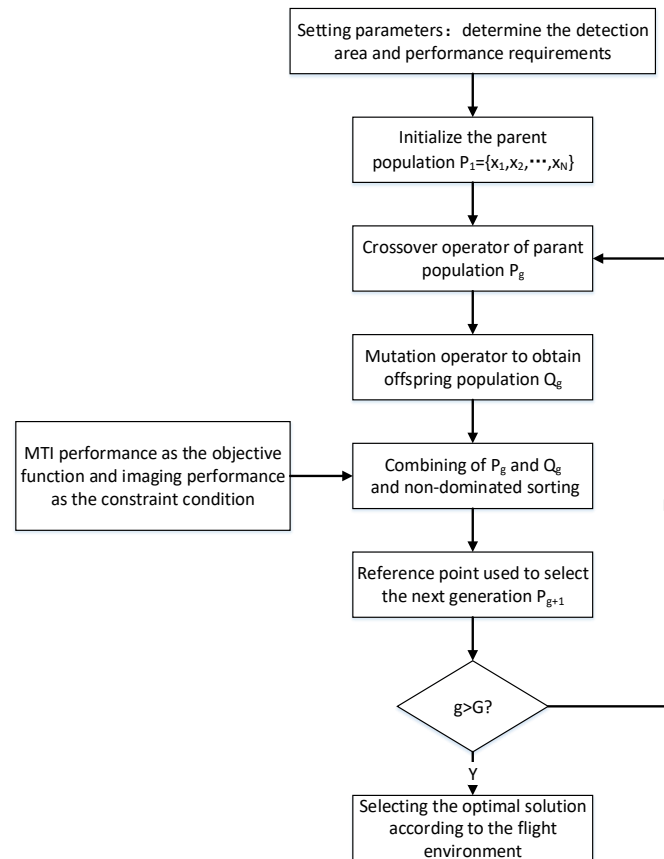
Setting parameters：determine the detection area and performance requirements

Initialize the parent population $P_1=\{x_1,x_2,\cdots,x_N\}$

Crossover operator of parant population $P_g$

Mutation operator to obtain offspring population $Q_g$

MTI performance as the objective function and imaging performance as the constraint condition

Combining of $P_g$ and $Q_g$ and non-dominated sorting

Reference point used to select the next generation $P_{g+1}$

g>G?

Y

Selecting the optimal solution according to the flight environment